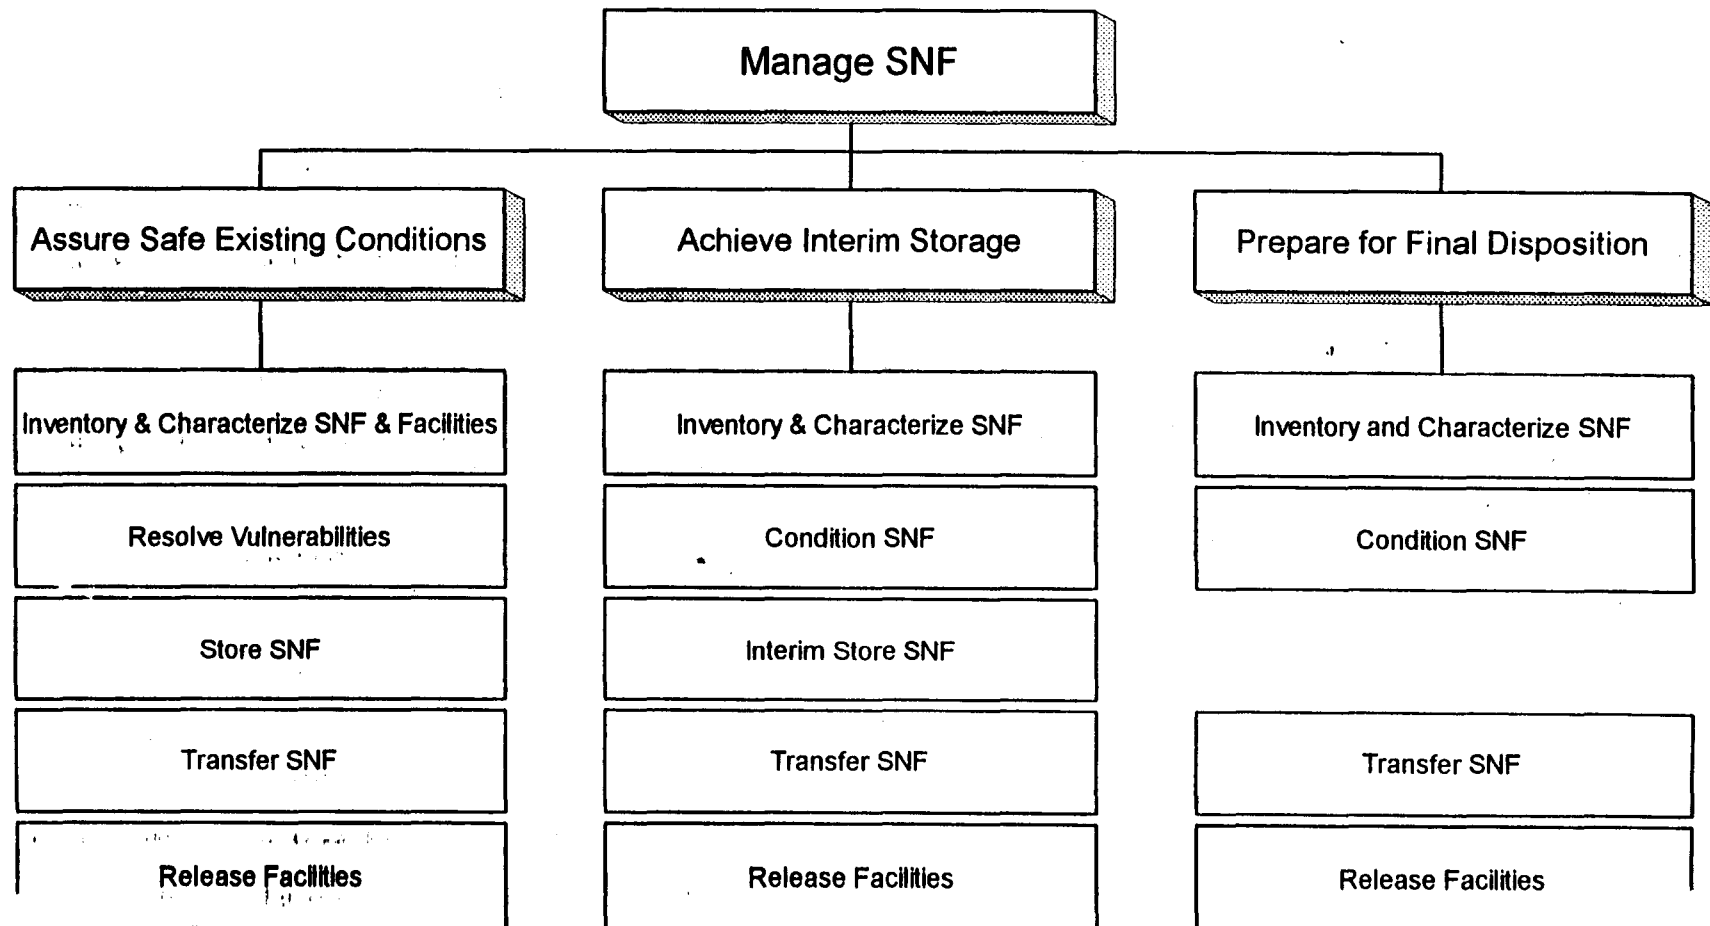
Manage SNF

Assure Safe Existing Conditions

Inventory & Characterize SNF & Facilities

Resolve Vulnerabilities

Store SNF

Transfer SNF

Release Facilities

Achieve Interim Storage

Inventory & Characterize SNF

Condition SNF

Interim Store SNF

Transfer SNF

Release Facilities

Prepare for Final Disposition

Inventory and Characterize SNF

Condition SNF

Transfer SNF

Release Facilities